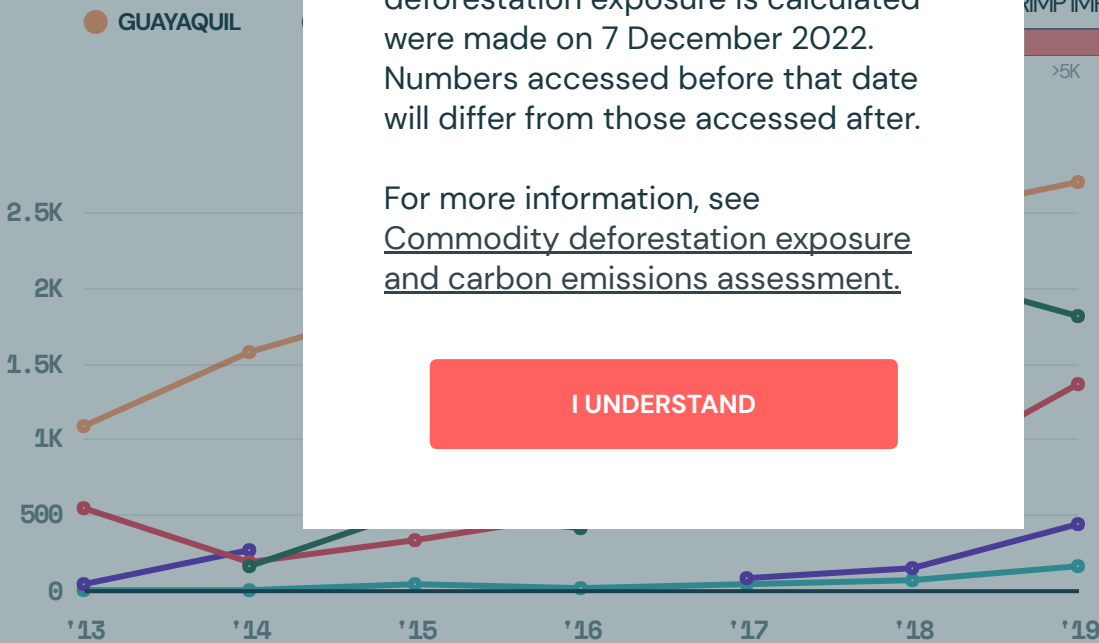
GUAYAQUIL

deforestation exposure is calculated were made on 7 December 2022. Numbers accessed before that date will differ from those accessed after.

For more information, see Commodity deforestation exposure and carbon emissions assessment.

I UNDERSTAND

>5K

2.5K
2K
1.5K
1K
500
0

'13
'14
'15
'16
'17
'18
'19